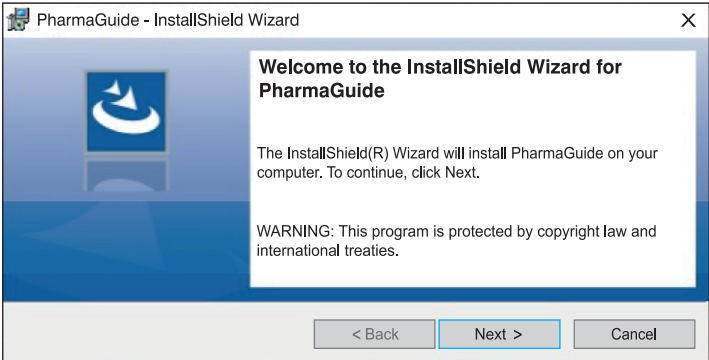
PharmaGuide - InstallShield Wizard

X

Welcome to the InstallShield Wizard for PharmaGuide

The InstallShield(R) Wizard will install PharmaGuide on your computer. To continue, click Next.

WARNING: This program is protected by copyright law and international treaties.

< Back

Next >

Cancel